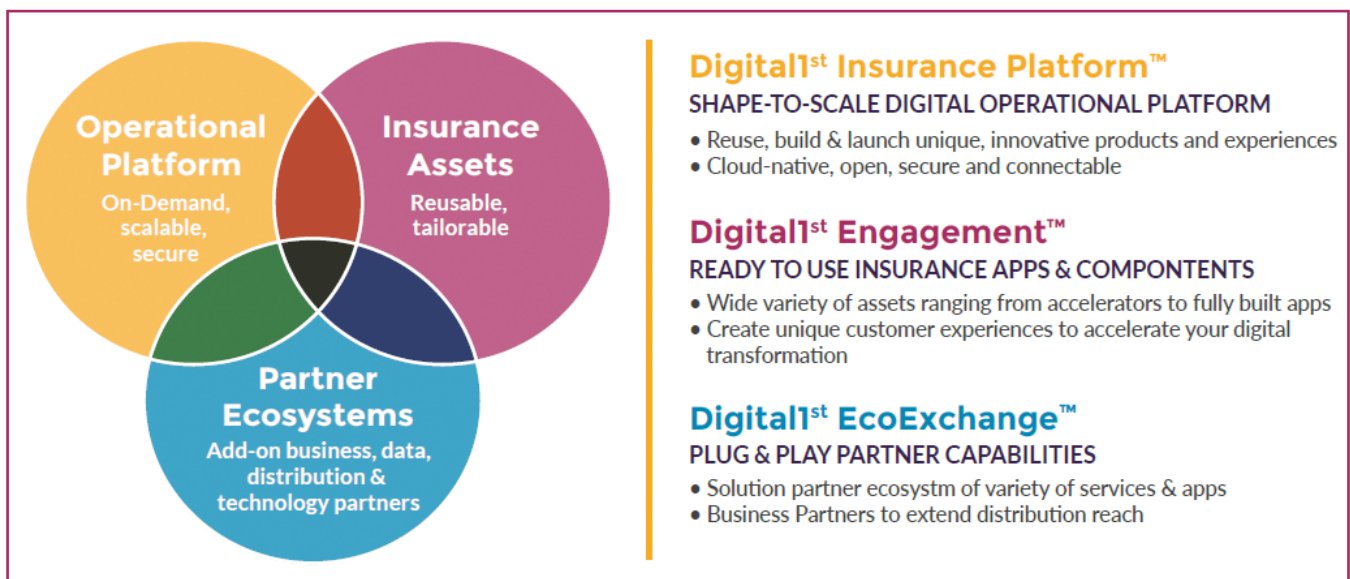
Operational Platform
On-Demand, scalable, secure

Insurance Assets
Reusable, tailorable

Partner Ecosystems
Add-on business, data, distribution & technology partners

Digital1$^{st}$ Insurance Platform™
SHAPE-TO-SCALE DIGITAL OPERATIONAL PLATFORM
• Reuse, build & launch unique, innovative products and experiences
• Cloud-native, open, secure and connectable

Digital1$^{st}$ Engagement™
READY TO USE INSURANCE APPS & COMPONTENTS
• Wide variety of assets ranging from accelerators to fully built apps
• Create unique customer experiences to accelerate your digital transformation

Digital1$^{st}$ EcoExchange™
PLUG & PLAY PARTNER CAPABILITIES
• Solution partner ecosystm of variety of services & apps
• Business Partners to extend distribution reach